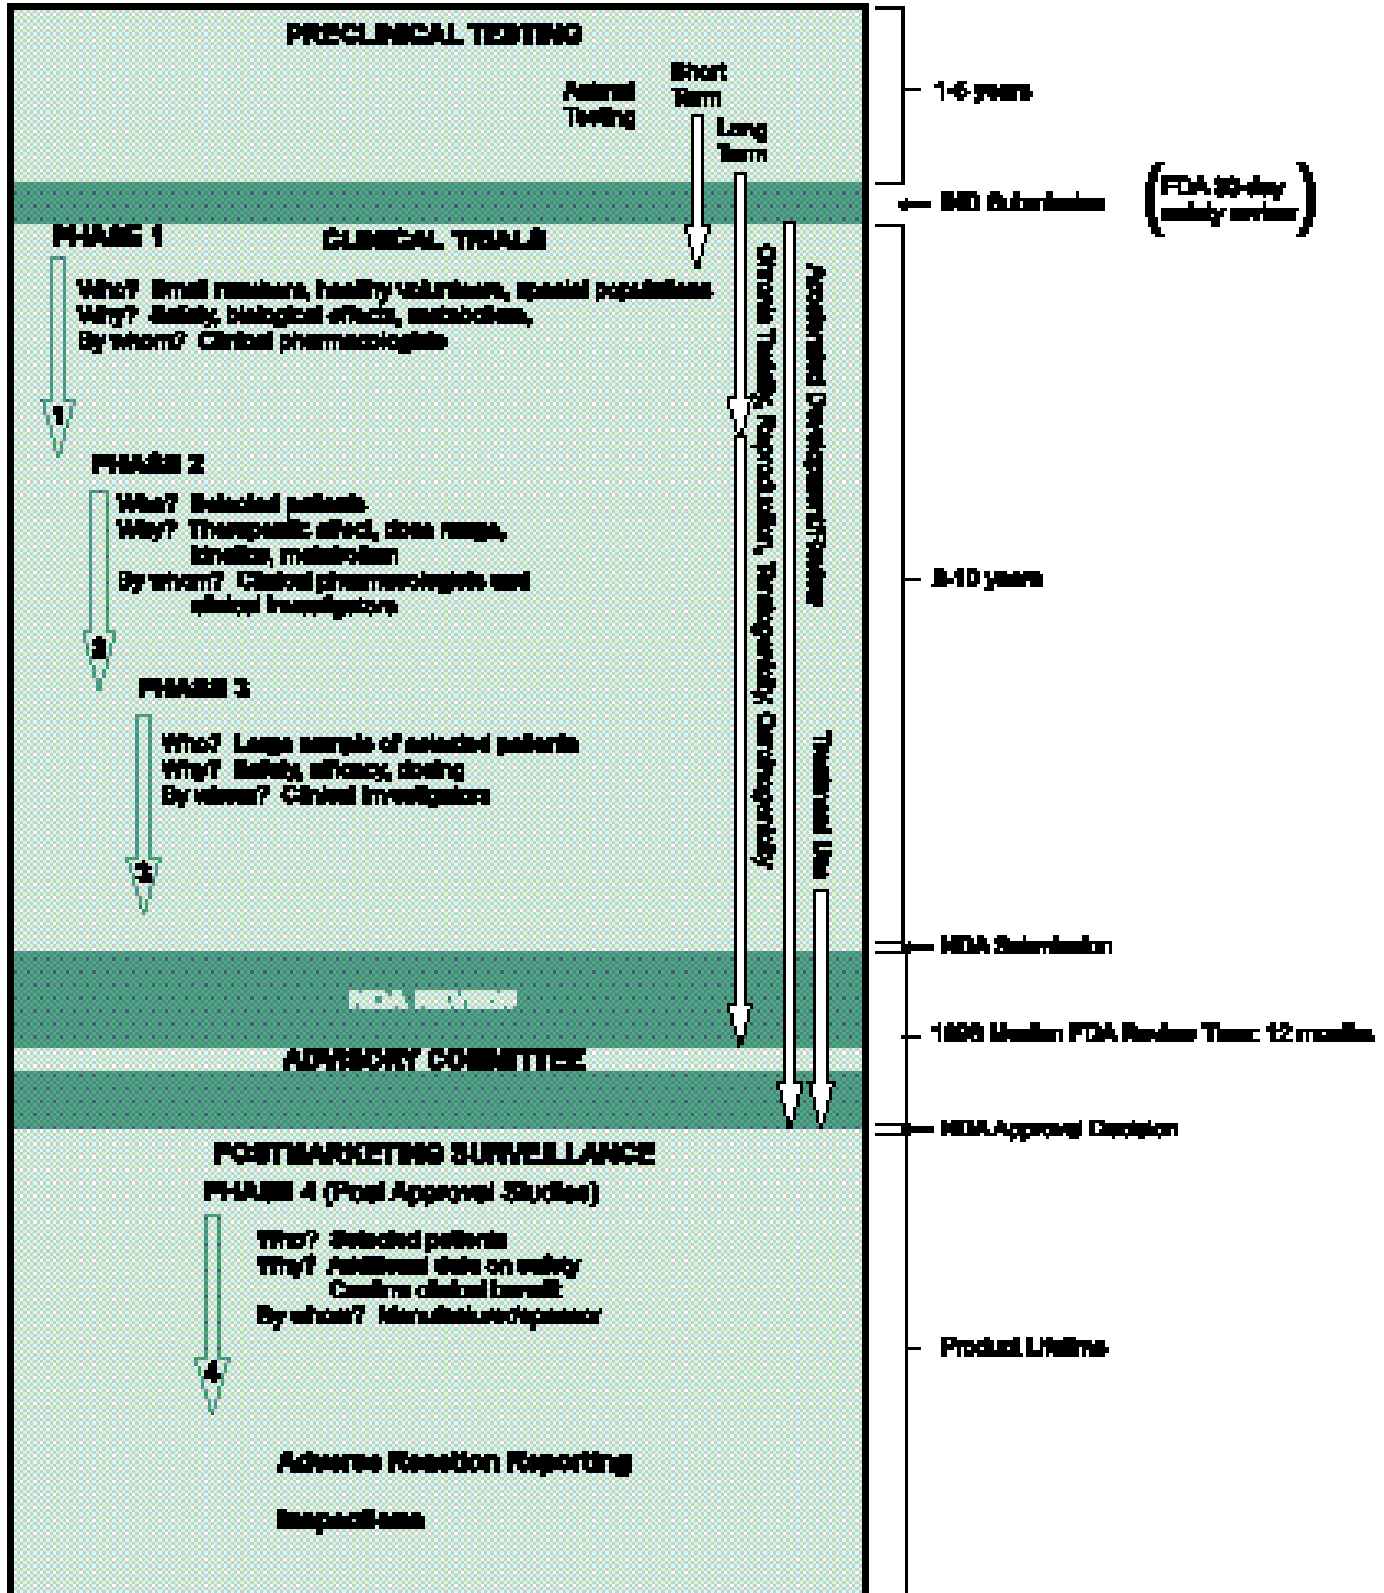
PRECLINICAL TESTING

Animal Testing

Short Term

Long Term

1-6 years

IND Submission

(FDA 30-day safety review)

PHASE 1

CLINICAL TRIALS

Who? Small numbers, healthy volunteers, special populations
Why? Safety, biological effects, metabolism,
By whom? Clinical pharmacologists

1

PHASE 2

Who? Selected patients
Why? Therapeutic effect, dose range, kinetics, metabolism
By whom? Clinical pharmacologists and clinical investigators

2

PHASE 3

Who? Large sample of selected patients
Why? Safety, efficacy, dosing
By whom? Clinical investigators

3

Chronic Toxicity, Reproductive, Carcinogenicity

Accelerated Development/Review

Treatment IND

2-10 years

NDA Submission

NDA REVIEW

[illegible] Median FDA Review Time: 12 months

ADVISORY COMMITTEE

NDA Approval Decision

POSTMARKETING SURVEILLANCE

PHASE 4 (Post Approval Studies)

Who? Selected patients
Why? Additional data on safety
Confirm clinical benefit
By whom? Manufacturer/sponsor

4

Product Lifetime

Adverse Reaction Reporting

Inspections